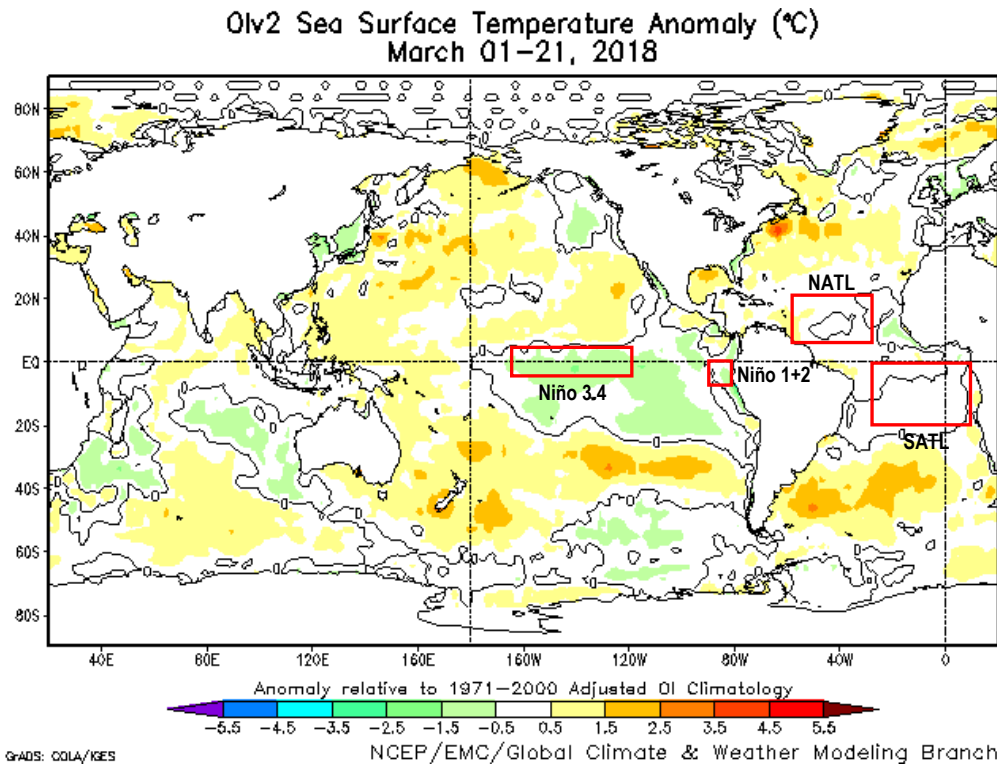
OIv2 Sea Surface Temperature Anomaly (°C)
March 01-21, 2018

80N
60N
40N
20N
EQ
20S
40S
60S
80S

NATL
Niño 3.4
Niño 1+2
SATL

40E 80E 120E 160E 160W 120W 80W 40W 0

Anomaly relative to 1971-2000 Adjusted OI Climatology
-5.5 -4.5 -3.5 -2.5 -1.5 -0.5 0.5 1.5 2.5 3.5 4.5 5.5

GrADS: COLA/IGES
NCEP/EMC/Global Climate & Weather Modeling Branch